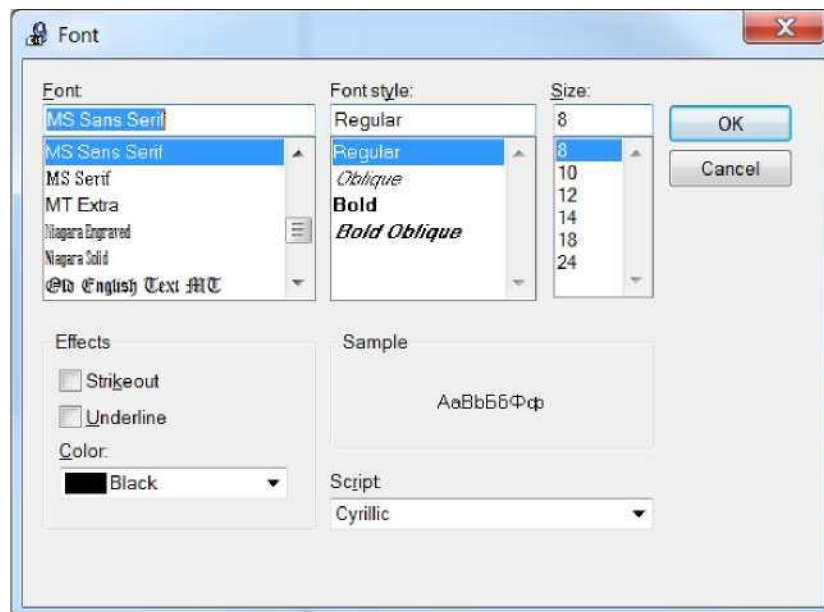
Font

Font:
MS Sans Serif
MS Sans Serif
MS Serif
MT Extra
Niagara Engraved
Niagara Solid
Old English Text MT

Font style:
Regular
Regular
Oblique
Bold
Bold Oblique

Size:
8
8
10
12
14
18
24

OK
Cancel

Effects
Strikeout
Underline
Color:
Black

Sample
AaBbБбФф

Script:
Cyrillic